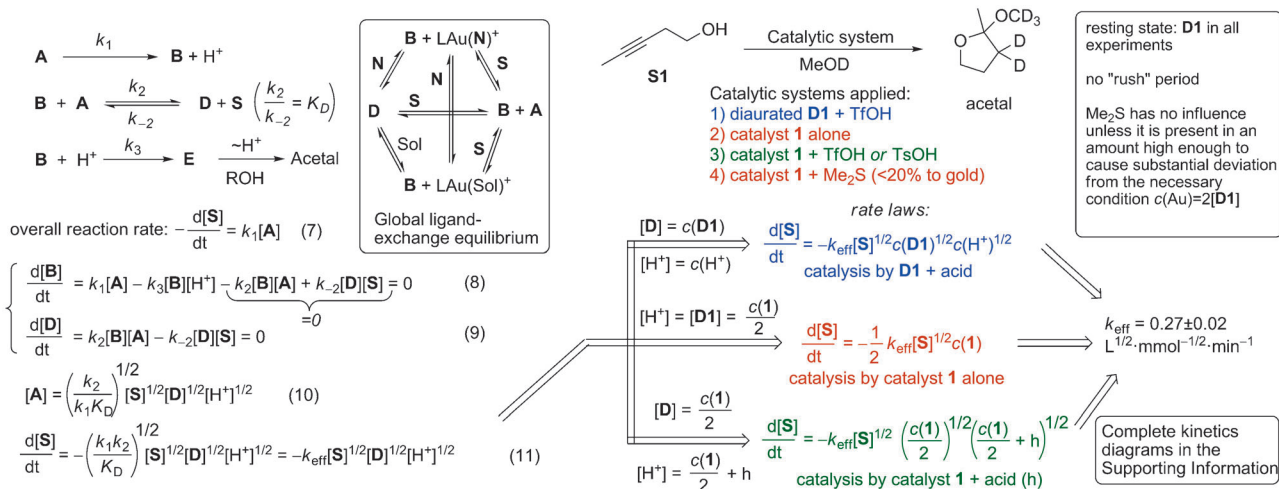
$\mathbf{A} \xrightarrow{k_1} \mathbf{B} + H^+$

$\mathbf{B} + \mathbf{A} \underset{k_{-2}}{\overset{k_2}{\rightleftharpoons}} \mathbf{D} + \mathbf{S} \quad \left(\frac{k_2}{k_{-2}} = K_D\right)$

$\mathbf{B} + H^+ \xrightarrow{k_3} \mathbf{E} \xrightarrow[\text{ROH}]{\sim H^+} \text{Acetal}$

B + LAu(N)$^+$
N
N
S
D
S
B + A
Sol
S
B + LAu(Sol)$^+$
Global ligand-exchange equilibrium

overall reaction rate: $-\frac{d[\mathbf{S}]}{dt} = k_1[\mathbf{A}]$ (7)

$\frac{d[\mathbf{B}]}{dt} = k_1[\mathbf{A}] - k_3[\mathbf{B}][H^+] - k_2[\mathbf{B}][\mathbf{A}] + k_{-2}[\mathbf{D}][\mathbf{S}] = 0$ (8)
$=0$

$\frac{d[\mathbf{D}]}{dt} = k_2[\mathbf{B}][\mathbf{A}] - k_{-2}[\mathbf{D}][\mathbf{S}] = 0$ (9)

$[\mathbf{A}] = \left(\frac{k_2}{k_1 K_D}\right)^{1/2} [\mathbf{S}]^{1/2}[\mathbf{D}]^{1/2}[H^+]^{1/2}$ (10)

$\frac{d[\mathbf{S}]}{dt} = -\left(\frac{k_1 k_2}{K_D}\right)^{1/2} [\mathbf{S}]^{1/2}[\mathbf{D}]^{1/2}[H^+]^{1/2} = -k_{\text{eff}}[\mathbf{S}]^{1/2}[\mathbf{D}]^{1/2}[H^+]^{1/2}$ (11)

OH
S1
Catalytic system
MeOD
OCD$_3$
D
D
acetal

Catalytic systems applied:
1) diaurated D1 + TfOH
2) catalyst 1 alone
3) catalyst 1 + TfOH or TsOH
4) catalyst 1 + Me$_2$S (<20% to gold)

resting state: D1 in all experiments

no "rush" period

Me$_2$S has no influence unless it is present in an amount high enough to cause substantial deviation from the necessary condition $c$(Au)=2[D1]

rate laws:

$[\mathbf{D}] = c(\mathbf{D1})$
$[H^+] = c(H^+)$
$\frac{d[\mathbf{S}]}{dt} = -k_{\text{eff}}[\mathbf{S}]^{1/2}c(\mathbf{D1})^{1/2}c(H^+)^{1/2}$
catalysis by D1 + acid

$[H^+] = [\mathbf{D1}] = \frac{c(\mathbf{1})}{2}$
$\frac{d[\mathbf{S}]}{dt} = -\frac{1}{2}k_{\text{eff}}[\mathbf{S}]^{1/2}c(\mathbf{1})$
catalysis by catalyst 1 alone

$[\mathbf{D}] = \frac{c(\mathbf{1})}{2}$
$[H^+] = \frac{c(\mathbf{1})}{2} + h$
$\frac{d[\mathbf{S}]}{dt} = -k_{\text{eff}}[\mathbf{S}]^{1/2}\left(\frac{c(\mathbf{1})}{2}\right)^{1/2}\left(\frac{c(\mathbf{1})}{2} + h\right)^{1/2}$
catalysis by catalyst 1 + acid (h)

$k_{\text{eff}} = 0.27 \pm 0.02$
$L^{1/2} \cdot mmol^{-1/2} \cdot min^{-1}$

Complete kinetics diagrams in the Supporting Information